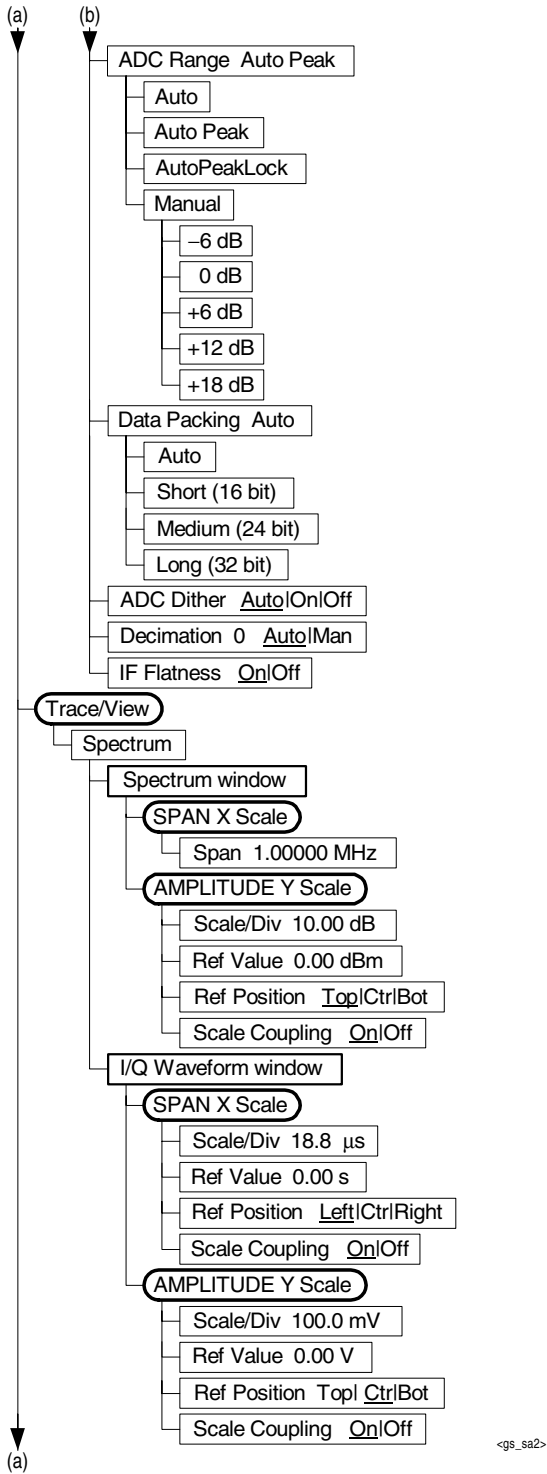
(a) (b)

ADC Range Auto Peak

Auto

Auto Peak

AutoPeakLock

Manual

–6 dB

0 dB

+6 dB

+12 dB

+18 dB

Data Packing Auto

Auto

Short (16 bit)

Medium (24 bit)

Long (32 bit)

ADC Dither Auto|On|Off

Decimation 0 Auto|Man

IF Flatness On|Off

Trace/View

Spectrum

Spectrum window

SPAN X Scale

Span 1.00000 MHz

AMPLITUDE Y Scale

Scale/Div 10.00 dB

Ref Value 0.00 dBm

Ref Position Top|Ctr|Bot

Scale Coupling On|Off

I/Q Waveform window

SPAN X Scale

Scale/Div 18.8 µs

Ref Value 0.00 s

Ref Position Left|Ctr|Right

Scale Coupling On|Off

AMPLITUDE Y Scale

Scale/Div 100.0 mV

Ref Value 0.00 V

Ref Position Top| Ctr|Bot

Scale Coupling On|Off

(a)

<gs_sa2>